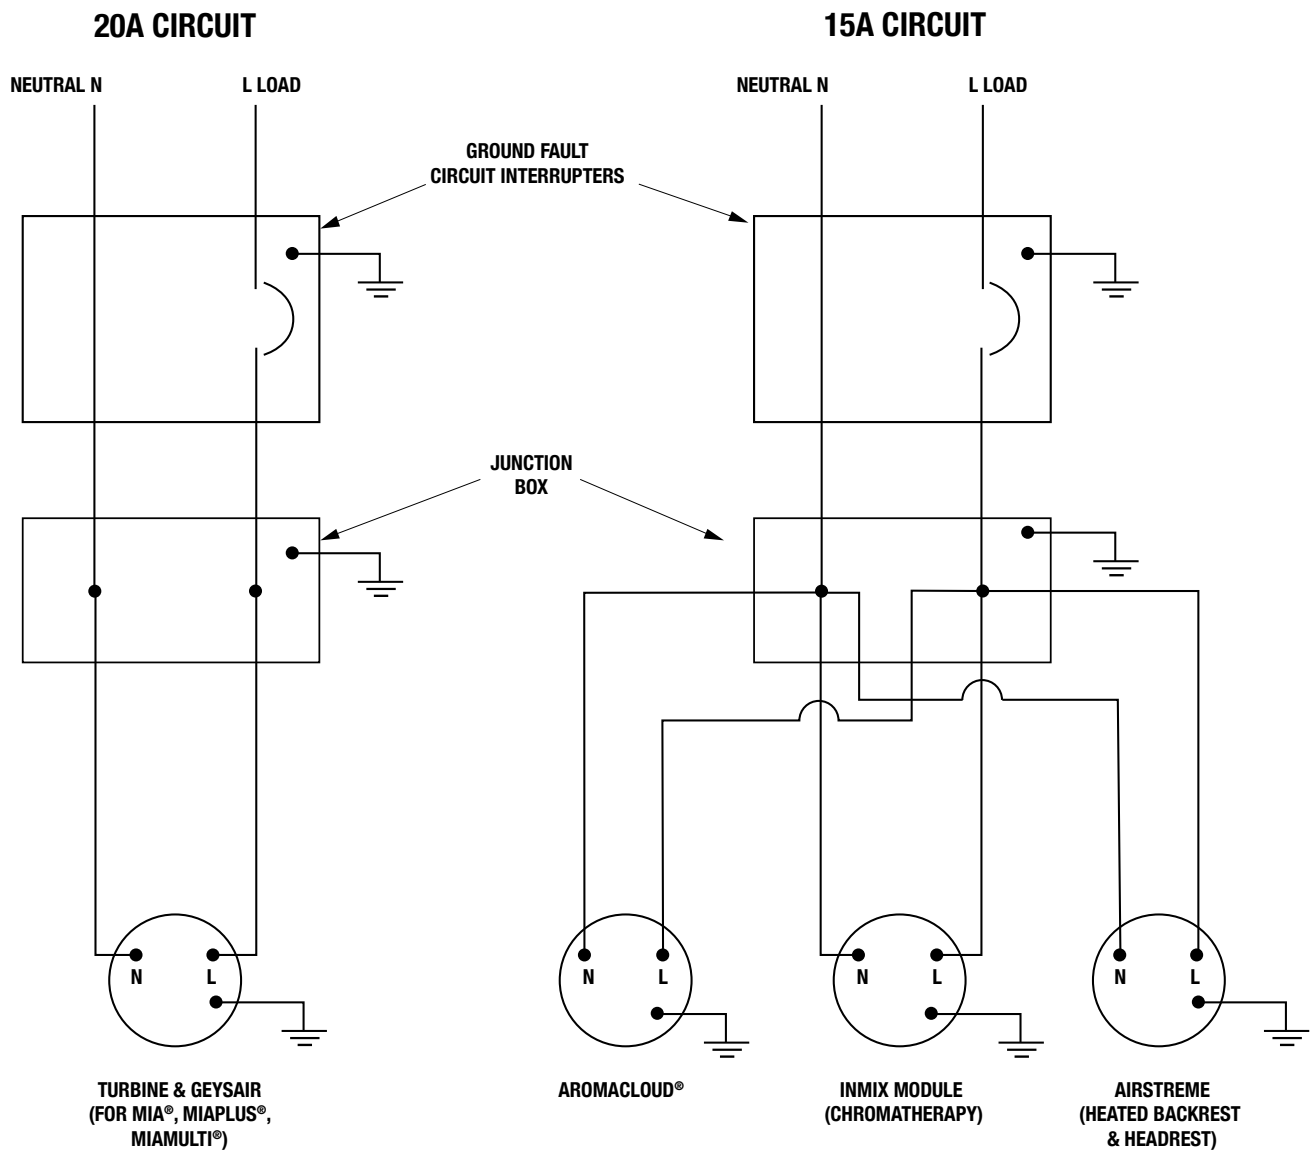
20A CIRCUIT

15A CIRCUIT

NEUTRAL N

L LOAD

NEUTRAL N

L LOAD

GROUND FAULT CIRCUIT INTERRUPTERS

JUNCTION BOX

N L

N L

N L

N L

TURBINE & GEYSAIR (FOR MIA®, MIAPLUS®, MIAMULTI®)

AROMACLOUD®

INMIX MODULE (CHROMATHERAPY)

AIRSTREME (HEATED BACKREST & HEADREST)